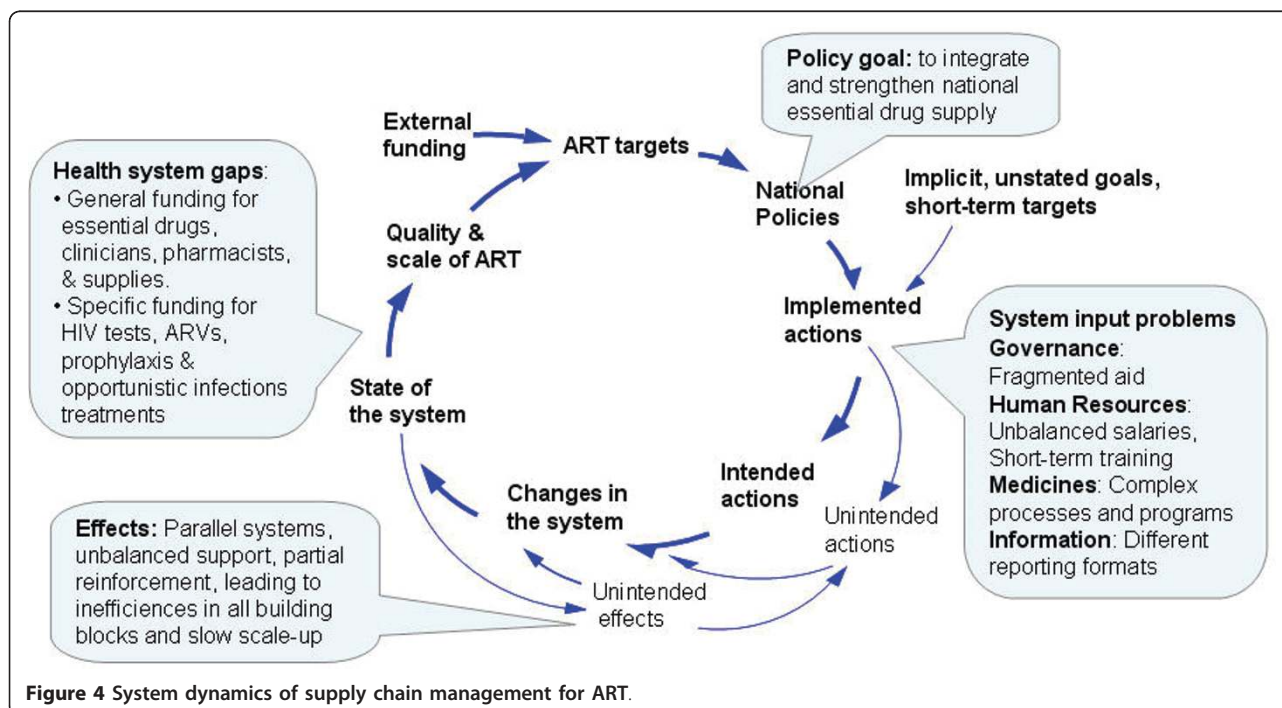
**Policy goal:** to integrate and strengthen national essential drug supply

**External funding**

**ART targets**

**National Policies**

**Implicit, unstated goals, short-term targets**

**Health system gaps**:
• General funding for essential drugs, clinicians, pharmacists, & supplies.
• Specific funding for HIV tests, ARVs, prophylaxis & opportunistic infections treatments

**Quality & scale of ART**

**Implemented actions**

**System input problems**
**Governance**: Fragmented aid
**Human Resources**: Unbalanced salaries, Short-term training
**Medicines**: Complex processes and programs
**Information**: Different reporting formats

**State of the system**

**Intended actions**

**Changes in the system**

Unintended actions

**Effects:** Parallel systems, unbalanced support, partial reinforcement, leading to inefficiences in all building blocks and slow scale-up

Unintended effects

**Figure 4 System dynamics of supply chain management for ART**.